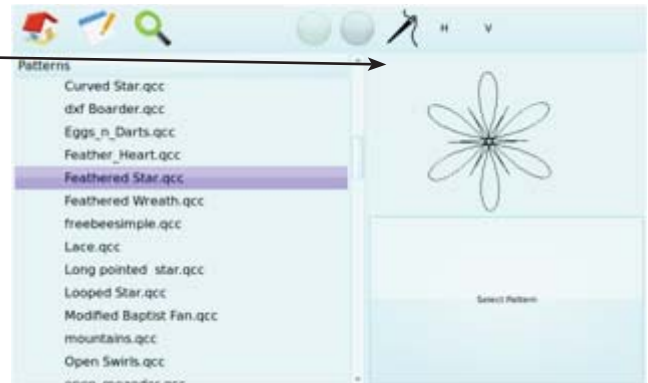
H V

Patterns

Curved Star.qcc
dxf Boarder.qcc
Eggs_n_Darts.qcc
Feather_Heart.qcc
Feathered Star.qcc
Feathered Wreath.qcc
freebeesimple.qcc
Lace.qcc
Long pointed star.qcc
Looped Star.qcc
Modified Baptist Fan.qcc
mountains.qcc
Open Swirls.qcc
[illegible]

Select Pattern